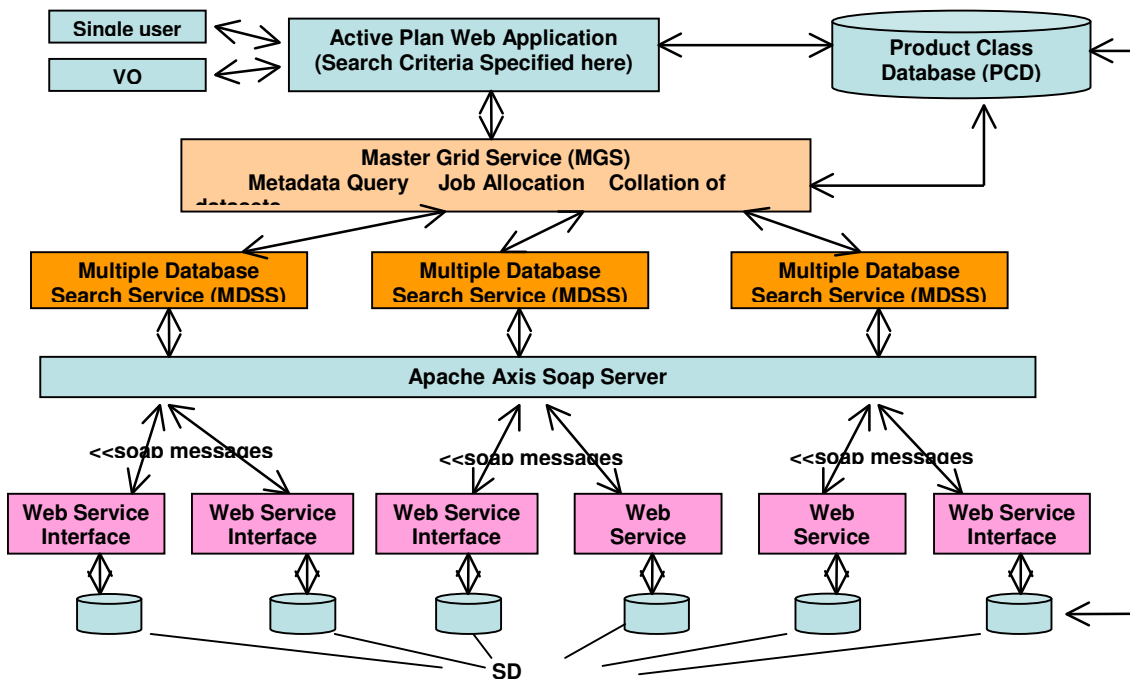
Single user

VO

Active Plan Web Application
(Search Criteria Specified here)

Product Class
Database (PCD)

Master Grid Service (MGS)
Metadata Query Job Allocation Collation of
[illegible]

Multiple Database
Search Service (MDSS)

Multiple Database
Search Service (MDSS)

Multiple Database
Search Service (MDSS)

Apache Axis Soap Server

<<soap messages

<<soap messages

<<soap messages

Web Service
Interface

Web Service
Interface

Web Service
Interface

Web
Service

Web
Service

Web Service
Interface

SD